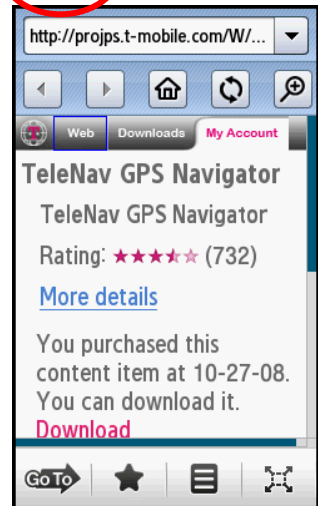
http://projps.t-mobile.com/W/...

Web Downloads My Account

TeleNav GPS Navigator

TeleNav GPS Navigator

Rating: ★★★★☆ (732)

More details

You purchased this content item at 10-27-08. You can download it.

Download

GoTo